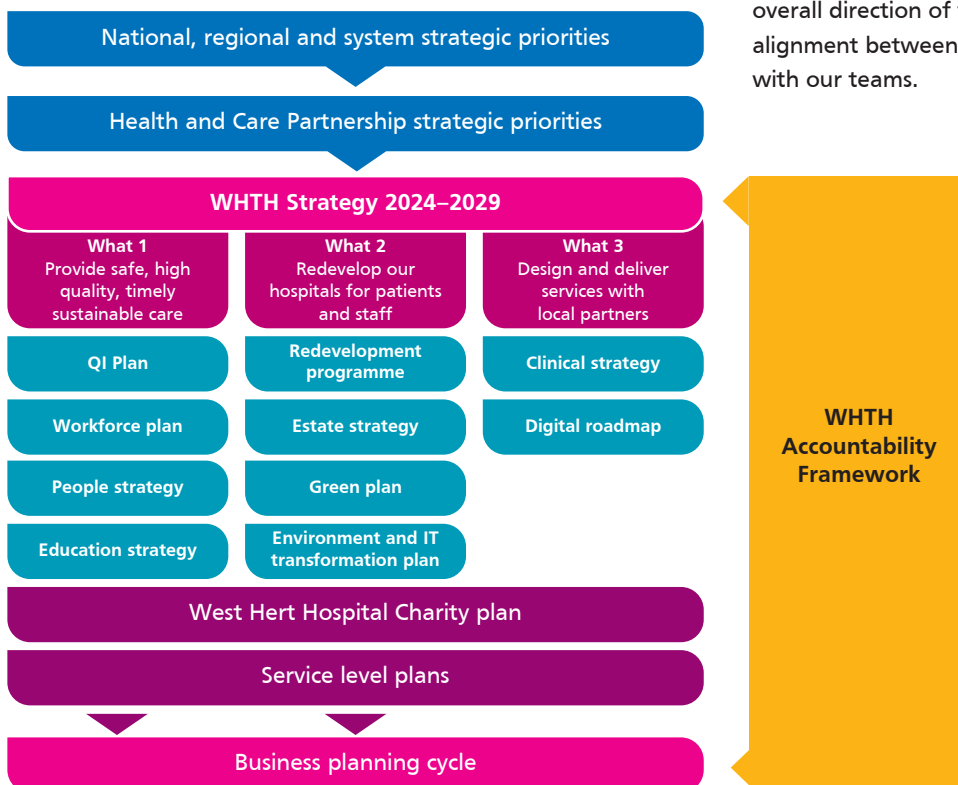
overall direction of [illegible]
alignment between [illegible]
with our teams.

National, regional and system strategic priorities

Health and Care Partnership strategic priorities

WHTH Strategy 2024–2029

What 1
Provide safe, high quality, timely sustainable care

What 2
Redevelop our hospitals for patients and staff

What 3
Design and deliver services with local partners

QI Plan

Redevelopment programme

Clinical strategy

Workforce plan

Estate strategy

Digital roadmap

People strategy

Green plan

Education strategy

Environment and IT transformation plan

West Hert Hospital Charity plan

Service level plans

Business planning cycle

WHTH Accountability Framework